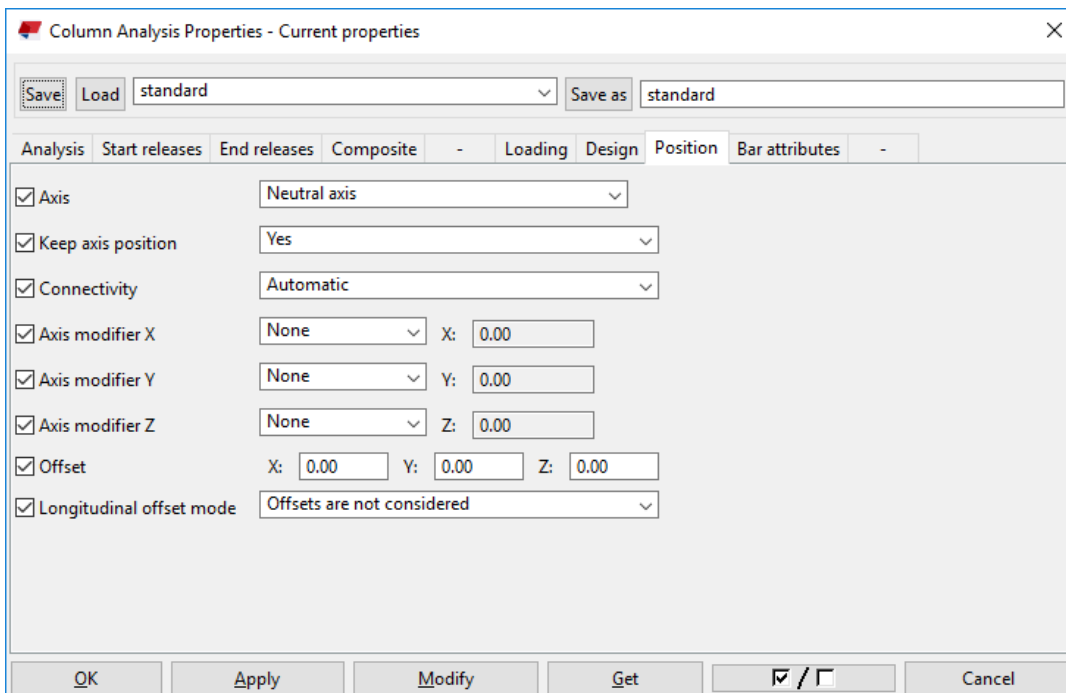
Column Analysis Properties - Current properties

Save Load standard Save as standard

Analysis | Start releases | End releases | Composite | - | Loading | Design | Position | Bar attributes | -

☑ Axis Neutral axis

☑ Keep axis position Yes

☑ Connectivity Automatic

☑ Axis modifier X None X: 0.00

☑ Axis modifier Y None Y: 0.00

☑ Axis modifier Z None Z: 0.00

☑ Offset X: 0.00 Y: 0.00 Z: 0.00

☑ Longitudinal offset mode Offsets are not considered

OK Apply Modify Get ☑ / ☐ Cancel